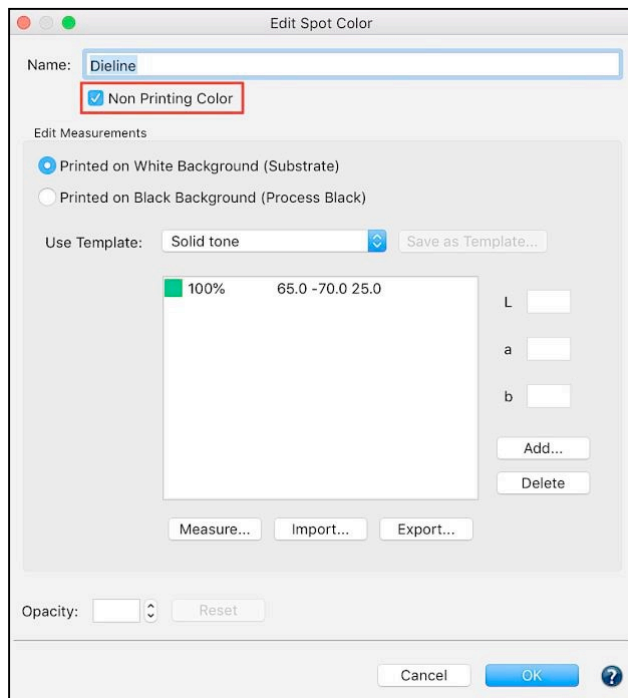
Edit Spot Color

Name: Dieline

Non Printing Color

Edit Measurements

Printed on White Background (Substrate)

Printed on Black Background (Process Black)

Use Template: Solid tone

Save as Template...

| | |
|---|---|
| 100% | 65.0 -70.0 25.0 |

L

a

b

Add...

Delete

Measure...

Import...

Export...

Opacity:

Reset

Cancel

OK

?